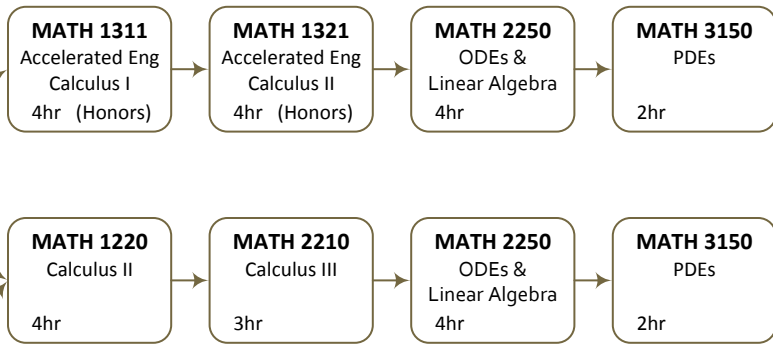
MATH 1311
Accelerated Eng Calculus I
4hr (Honors)

MATH 1321
Accelerated Eng Calculus II
4hr (Honors)

MATH 2250
ODEs & Linear Algebra
4hr

MATH 3150
PDEs
2hr

MATH 1220
Calculus II
4hr

MATH 2210
Calculus III
3hr

MATH 2250
ODEs & Linear Algebra
4hr

MATH 3150
PDEs
2hr